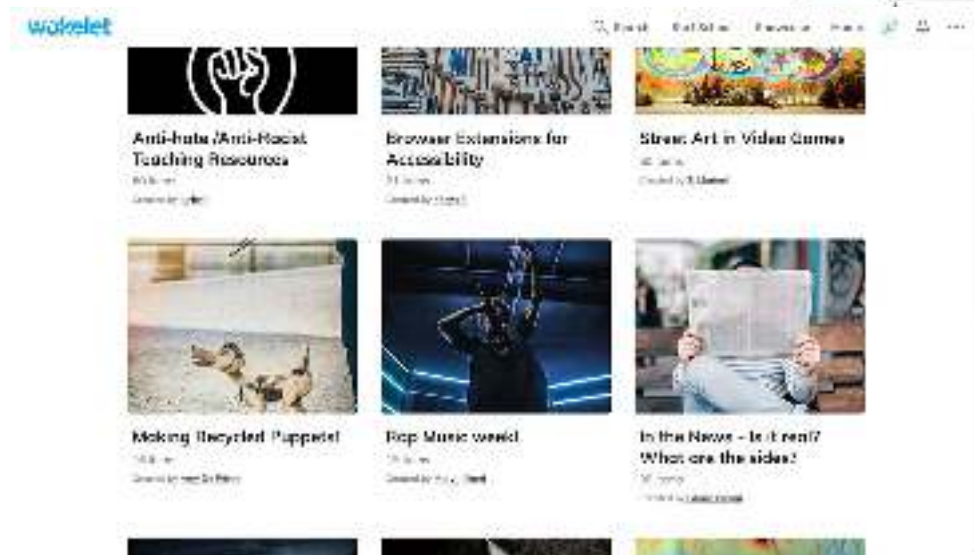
wakelet

Search  For Schools  Resources  Home

Anti-hate /Anti-Racist Teaching Resources

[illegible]

Created by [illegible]

Browser Extensions for Accessibility

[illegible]

Created by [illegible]

Street Art in Video Games

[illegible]

Created by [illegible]

Making Recycled Puppets!

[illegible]

Created by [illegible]

Rap Music week!

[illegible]

Created by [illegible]

In the News - is it real? What are the sides?

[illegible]

Created by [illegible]